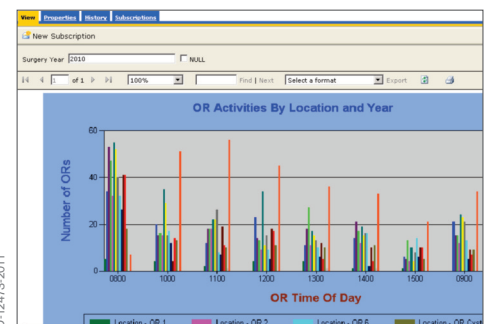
View Properties History Subscriptions

New Subscription

Surgery Year 2010 NULL

1 of 1 100% Find | Next Select a format Export

OR Activities By Location and Year

60

40

20

0

Number of ORs

0800 1000 1100 1200 1300 1400 1500 0900

OR Time Of Day

Location - OR 1 Location - OR 2 Location - OR 6 Location - OR Cyst

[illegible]-1247S-2011